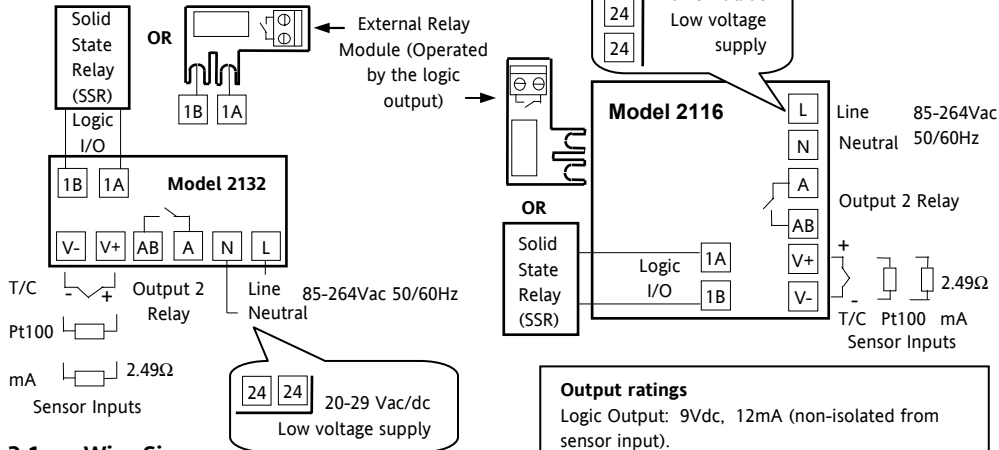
Solid State Relay (SSR)

OR

External Relay Module (Operated by the logic output)

1B 1A

Logic I/O

1B 1A

Model 2132

V- V+ AB A N L

T/C - +

Output 2 Relay

Line

85-264Vac 50/60Hz

Neutral

Pt100

mA

2.49Ω

Sensor Inputs

24 24

20-29 Vac/dc Low voltage supply

24

24

Low voltage supply

Model 2116

L

N

A

AB

V+

V-

Line

Neutral

85-264Vac 50/60Hz

Output 2 Relay

+

-

2.49Ω

T/C Pt100 mA

Sensor Inputs

OR

Solid State Relay (SSR)

Logic I/O

1A

1B

**Output ratings**

Logic Output: 9Vdc, 12mA (non-isolated from sensor input).